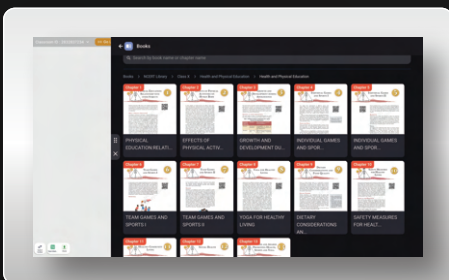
Books

Search by book name or chapter name

Books > NCERT Library > Class 9 > Health and Physical Education > Health and Physical Education

Chapter 1
PHYSICAL EDUCATION RELATI...

Chapter 2
EFFECTS OF PHYSICAL ACTIV...

Chapter 3
GROWTH AND DEVELOPMENT DU...

Chapter 4
INDIVIDUAL GAMES AND SPOR...

Chapter 5
INDIVIDUAL GAMES AND SPOR...

Chapter 6
TEAM GAMES AND SPORTS I

Chapter 7
TEAM GAMES AND SPORTS II

Chapter 8
YOGA FOR HEALTHY LIVING

Chapter 9
DIETARY CONSIDERATIONS AN...

Chapter 10
SAFETY MEASURES FOR HEALT...

Chapter 11

Chapter 12

Chapter 13